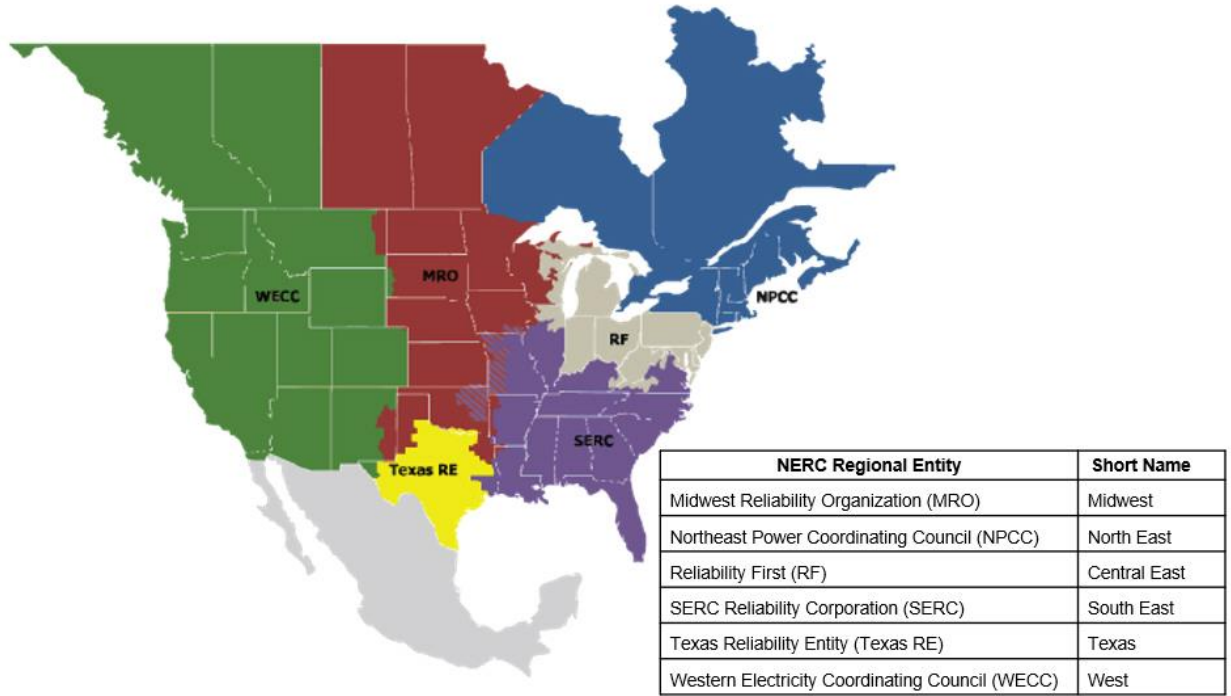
WECC

MRO

NPCC

RF

SERC

Texas RE

| NERC Regional Entity | Short Name |
|---|---|
| Midwest Reliability Organization (MRO) | Midwest |
| Northeast Power Coordinating Council (NPCC) | North East |
| Reliability First (RF) | Central East |
| SERC Reliability Corporation (SERC) | South East |
| Texas Reliability Entity (Texas RE) | Texas |
| Western Electricity Coordinating Council (WECC) | West |